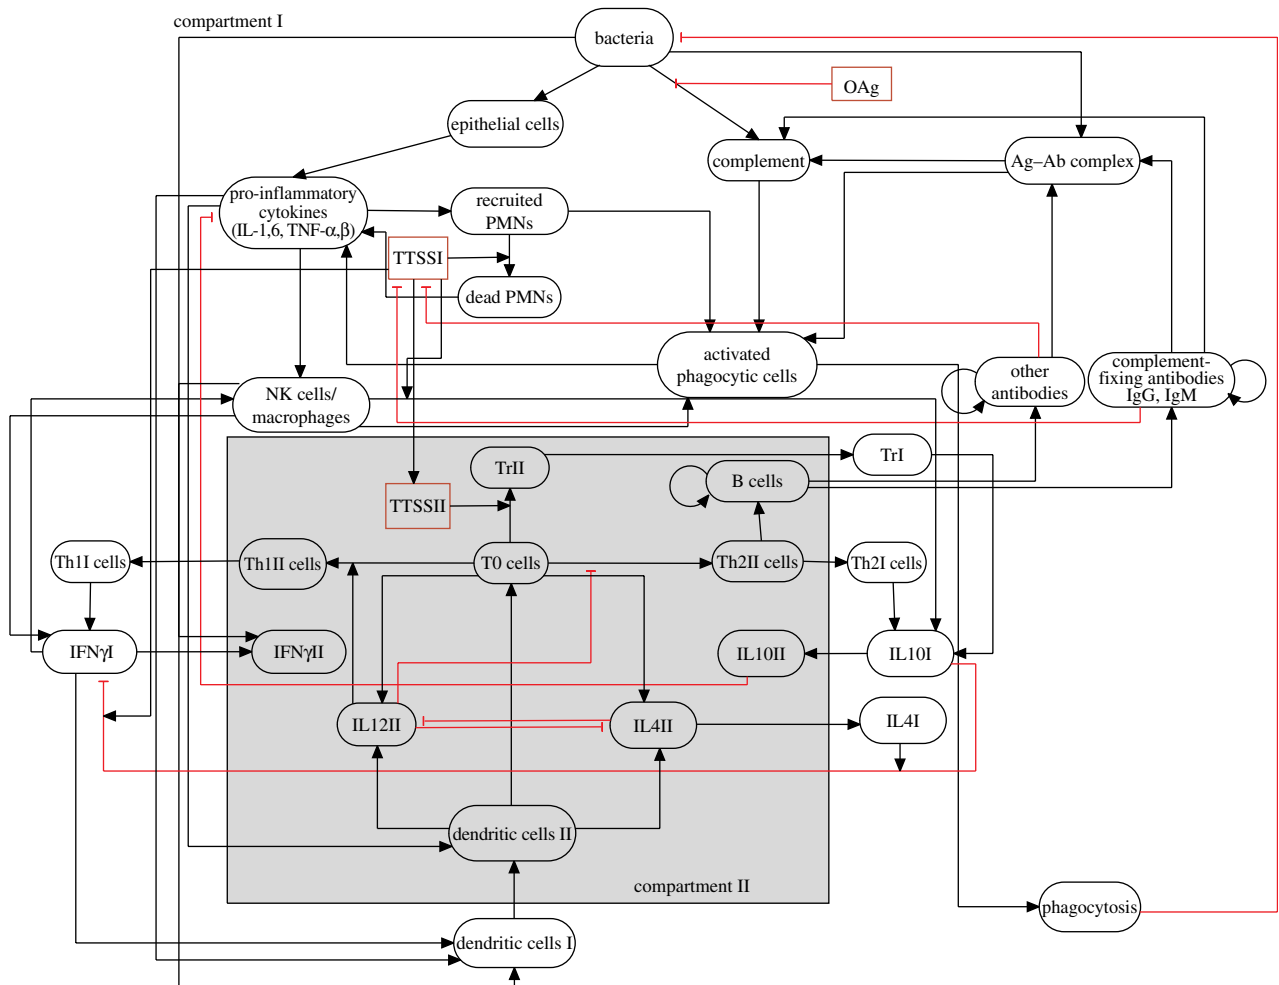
compartment I

bacteria

OAg

epithelial cells

complement

Ag–Ab complex

pro-inflammatory cytokines (IL-1,6, TNF-α,β)

recruited PMNs

TTSSI

dead PMNs

activated phagocytic cells

other antibodies

complement-fixing antibodies IgG, IgM

NK cells/ macrophages

TrII

TrI

B cells

TTSSII

Th1I cells

Th1II cells

T0 cells

Th2II cells

Th2I cells

IFNγI

IFNγII

IL10II

IL10I

IL12II

IL4II

IL4I

dendritic cells II

compartment II

phagocytosis

dendritic cells I